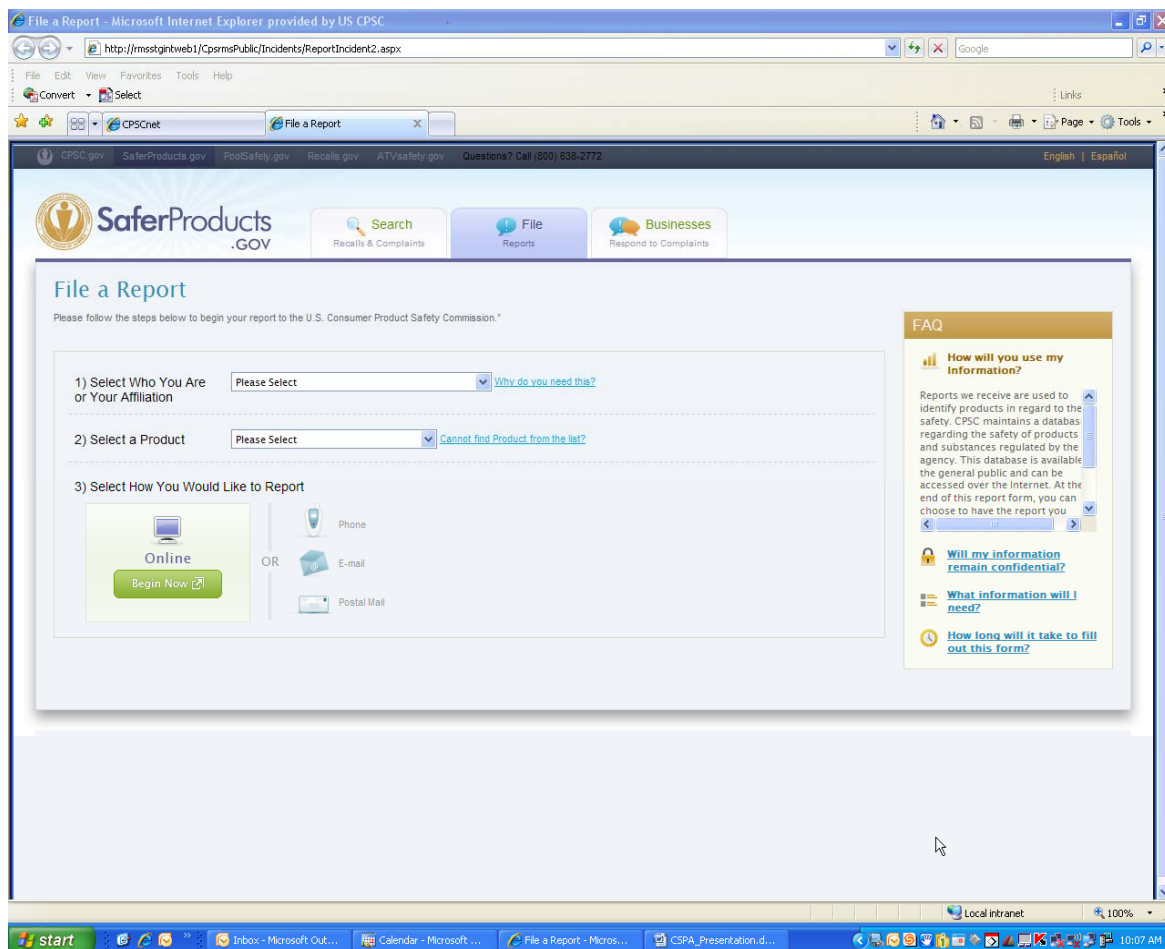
File a Report - Microsoft Internet Explorer provided by US CPSC

http://rmsstgintweb1/CpsrmsPublic/Incidents/ReportIncident2.aspx

Google

File Edit View Favorites Tools Help

Convert Select

Links

CPSCnet

File a Report

Page Tools

CPSC.gov SaferProducts.gov PoolSafely.gov Recalls.gov ATVsafety.gov Questions? Call (800) 638-2772

English | Español

SaferProducts .GOV

Search Recalls & Complaints

File Reports

Businesses Respond to Complaints

File a Report

Please follow the steps below to begin your report to the U.S. Consumer Product Safety Commission."

1) Select Who You Are or Your Affiliation

Please Select

Why do you need this?

2) Select a Product

Please Select

Cannot find Product from the list?

3) Select How You Would Like to Report

Online

Begin Now

OR

Phone

E-mail

Postal Mail

FAQ

How will you use my Information?

Reports we receive are used to identify products in regard to the safety. CPSC maintains a databas regarding the safety of products and substances regulated by the agency. This database is available the general public and can be accessed over the Internet. At the end of this report form, you can choose to have the report you

Will my information remain confidential?

What information will I need?

How long will it take to fill out this form?

Local intranet

100%

start

Inbox - Microsoft Out...

Calendar - Microsoft ...

File a Report - Micros...

CSPA_Presentation.d...

10:07 AM